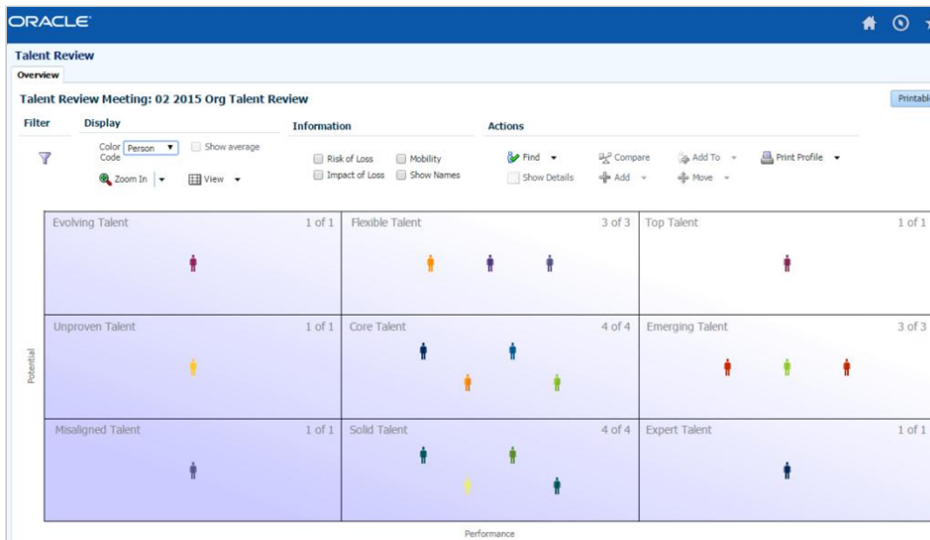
ORACLE

Talent Review

Overview

Talent Review Meeting: 02 2015 Org Talent Review

Printable

Filter

Display

Color Code Person

Show average

Zoom In

View

Information

Risk of Loss

Mobility

Impact of Loss

Show Names

Actions

Find

Compare

Add To

Print Profile

Show Details

Add

Move

Evolving Talent 1 of 1

Flexible Talent 3 of 3

Top Talent 1 of 1

Unproven Talent 1 of 1

Core Talent 4 of 4

Emerging Talent 3 of 3

Misaligned Talent 1 of 1

Solid Talent 4 of 4

Expert Talent 1 of 1

Potential

Performance